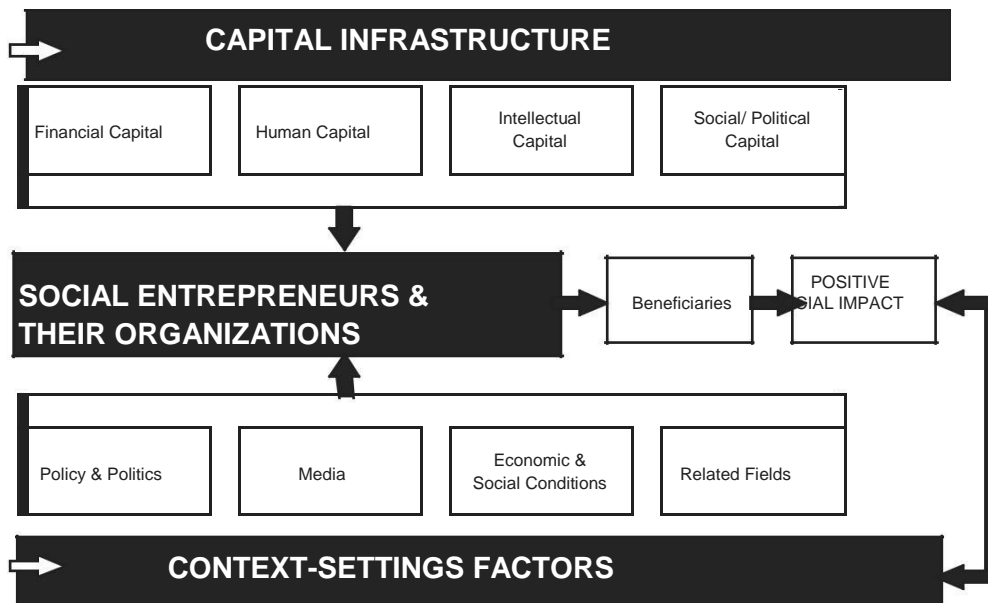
CAPITAL INFRASTRUCTURE

Financial Capital

Human Capital

Intellectual Capital

Social/ Political Capital

SOCIAL ENTREPRENEURS & THEIR ORGANIZATIONS

Beneficiaries

POSITIVE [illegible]IAL IMPACT

Policy & Politics

Media

Economic & Social Conditions

Related Fields

CONTEXT-SETTINGS FACTORS